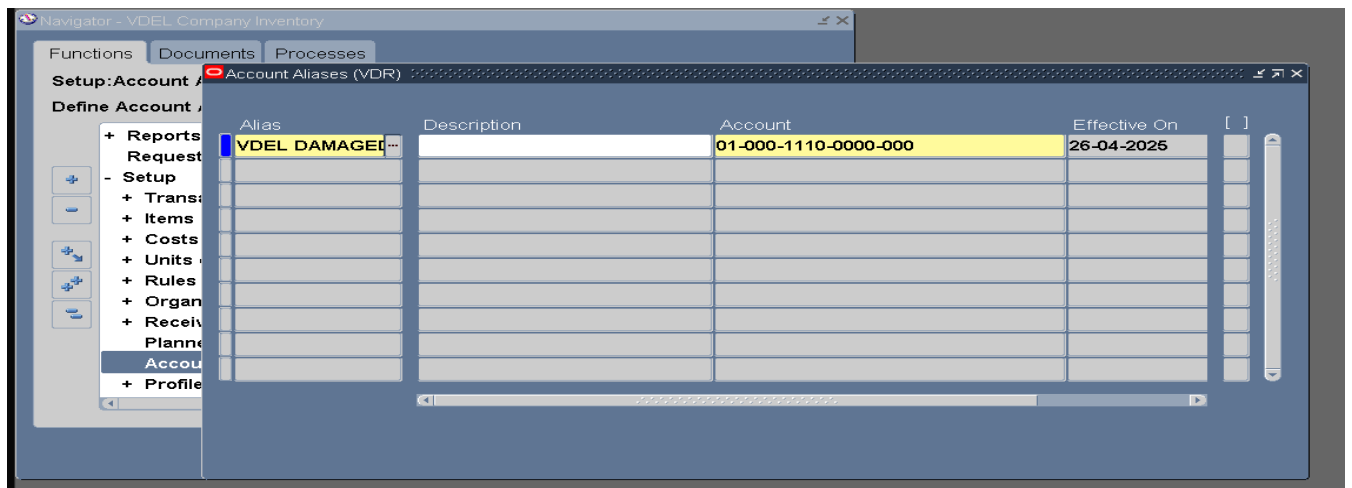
Navigator - VDEL Company Inventory

Functions | Documents | Processes

Setup:Account A

Define Account A

+ Reports
Request
- Setup
+ Transa
+ Items
+ Costs
+ Units
+ Rules
+ Organ
+ Receiv
Planne
Accou
+ Profile

Account Aliases (VDR)

| Alias | Description | Account | Effective On | [ ] |
|---|---|---|---|---|
| VDEL DAMAGE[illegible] | | 01-000-1110-0000-000 | 26-04-2025 | |